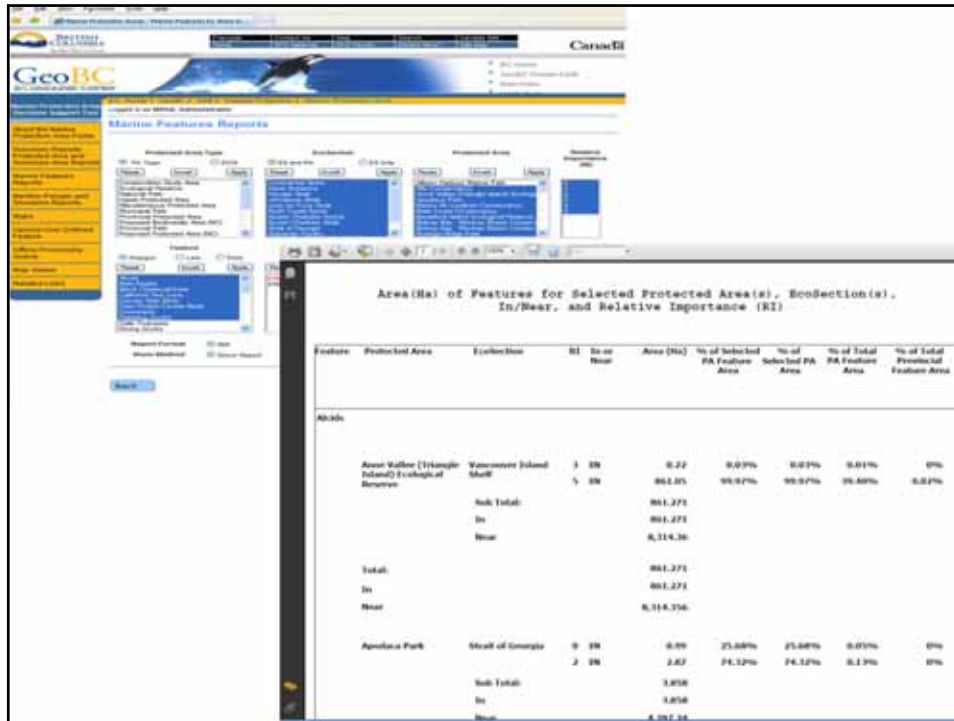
Canada

GeoBC

Marine Features Reports

Protected Area Type

Ecosection

Protected Area

Feature

Report Format

Back

Area(Ha) of Features for Selected Protected Area(s), EcoSection(s), In/Near, and Relative Importance (RI)

| Feature | Protected Area | EcoSection | RI | In or Near | Area (Ha) | % of Selected PA Feature Area | % of Selected PA Area | % of Total PA Feature Area | % of Total Provincial Feature Area |
|---|---|---|---|---|---|---|---|---|---|
| Alcids | | | | | | | | | |
| | Anne Vallee (Triangle Island) Ecological Reserve | Vancouver Island Shelf | 3 | IN | 0.22 | 0.03% | 0.03% | 0.01% | 0% |
| | | | 5 | IN | 861.05 | 99.97% | 99.97% | 39.40% | 0.82% |
| | | Sub Total: | | | 861.271 | | | | |
| | | In | | | 861.271 | | | | |
| | | Near | | | 8,314.36 | | | | |
| | Total: | | | | 861.271 | | | | |
| | In | | | | 861.271 | | | | |
| | Near | | | | 8,314.356 | | | | |
| | Apodaca Park | Strait of Georgia | 0 | IN | 0.99 | 25.68% | 25.68% | 0.05% | 0% |
| | | | 2 | IN | 2.87 | 74.32% | 74.32% | 0.13% | 0% |
| | | Sub Total: | | | 3.858 | | | | |
| | | In | | | 3.858 | | | | |
| | | Near | | | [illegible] | | | | |